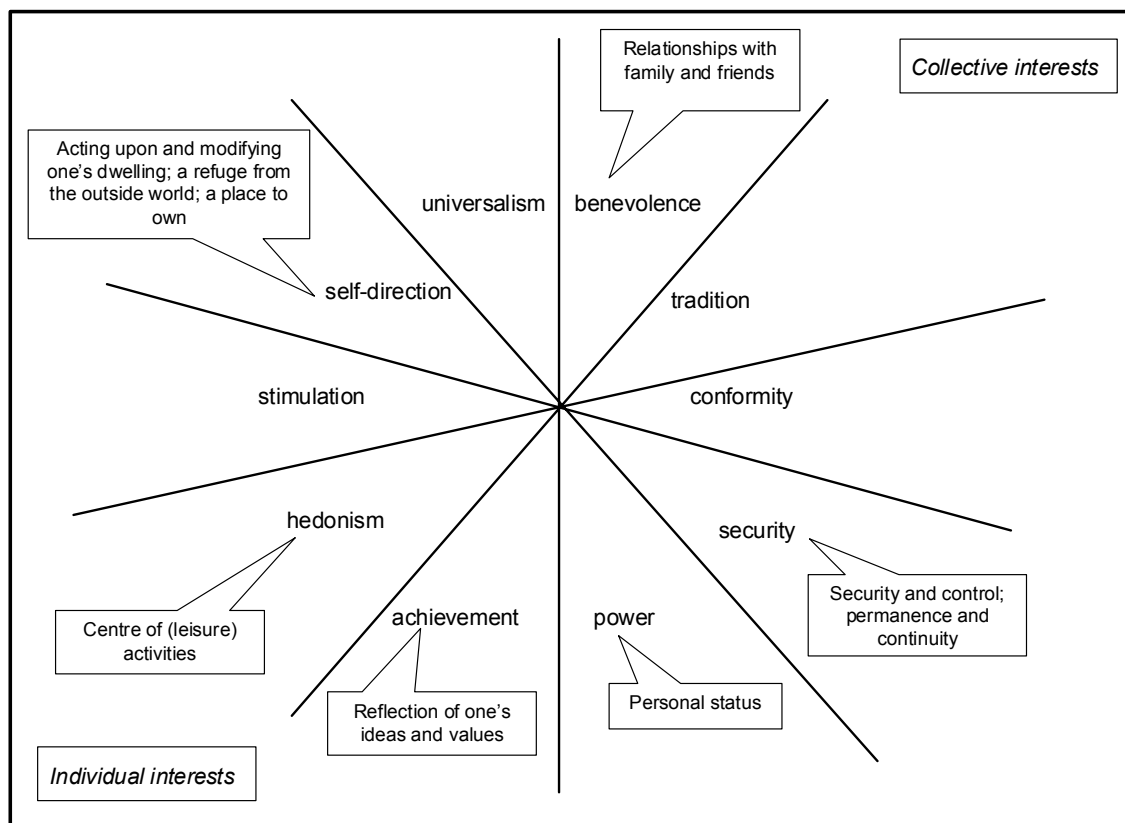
Relationships with family and friends

Collective interests

Acting upon and modifying one's dwelling; a refuge from the outside world; a place to own

universalism

benevolence

self-direction

tradition

stimulation

conformity

hedonism

security

Security and control; permanence and continuity

Centre of (leisure) activities

achievement

power

Reflection of one's ideas and values

Personal status

Individual interests